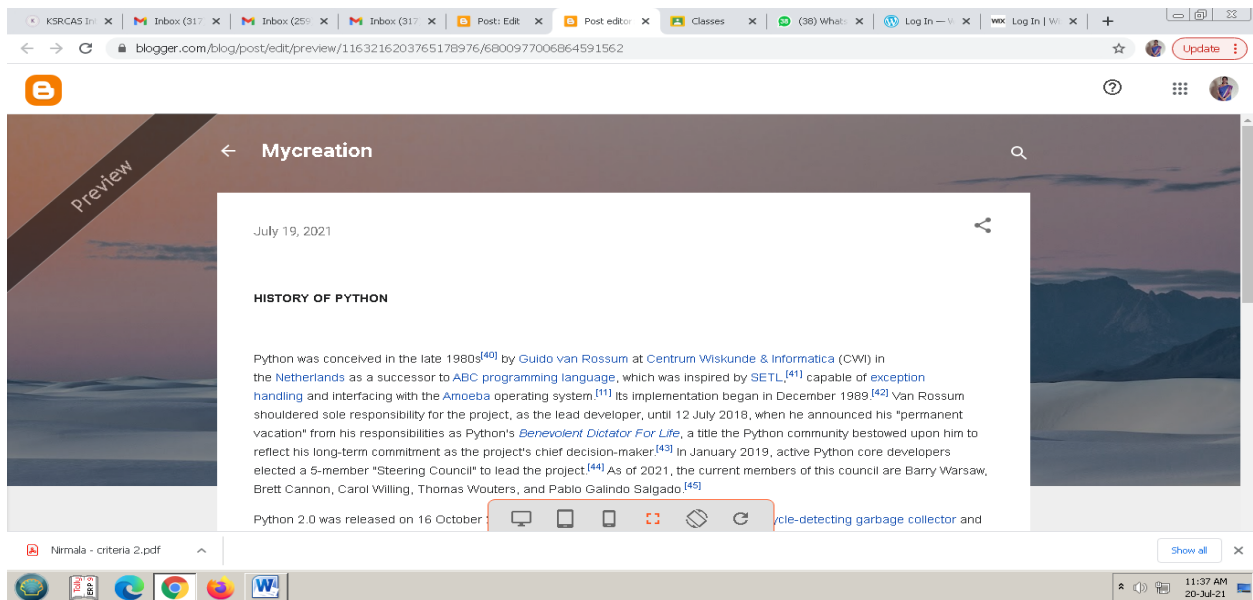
KSRCAS Ini × Inbox (317 × Inbox (259 × Inbox (317 × Post: Edit × Post editor × Classes × (38) Whats × Log In — W × Log In | Wi × +

blogger.com/blog/post/edit/preview/1163216203765178976/6800977006864591562

Update

Preview

Mycreation

July 19, 2021

HISTORY OF PYTHON

Python was conceived in the late 1980s$^{[40]}$ by Guido van Rossum at Centrum Wiskunde & Informatica (CWI) in the Netherlands as a successor to ABC programming language, which was inspired by SETL,$^{[41]}$ capable of exception handling and interfacing with the Amoeba operating system.$^{[11]}$ Its implementation began in December 1989.$^{[42]}$ Van Rossum shouldered sole responsibility for the project, as the lead developer, until 12 July 2018, when he announced his "permanent vacation" from his responsibilities as Python's Benevolent Dictator For Life, a title the Python community bestowed upon him to reflect his long-term commitment as the project's chief decision-maker.$^{[43]}$ In January 2019, active Python core developers elected a 5-member "Steering Council" to lead the project.$^{[44]}$ As of 2021, the current members of this council are Barry Warsaw, Brett Cannon, Carol Willing, Thomas Wouters, and Pablo Galindo Salgado.$^{[45]}$

Python 2.0 was released on 16 October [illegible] ycle-detecting garbage collector and

Nirmala - criteria 2.pdf

Show all

11:37 AM
20-Jul-21